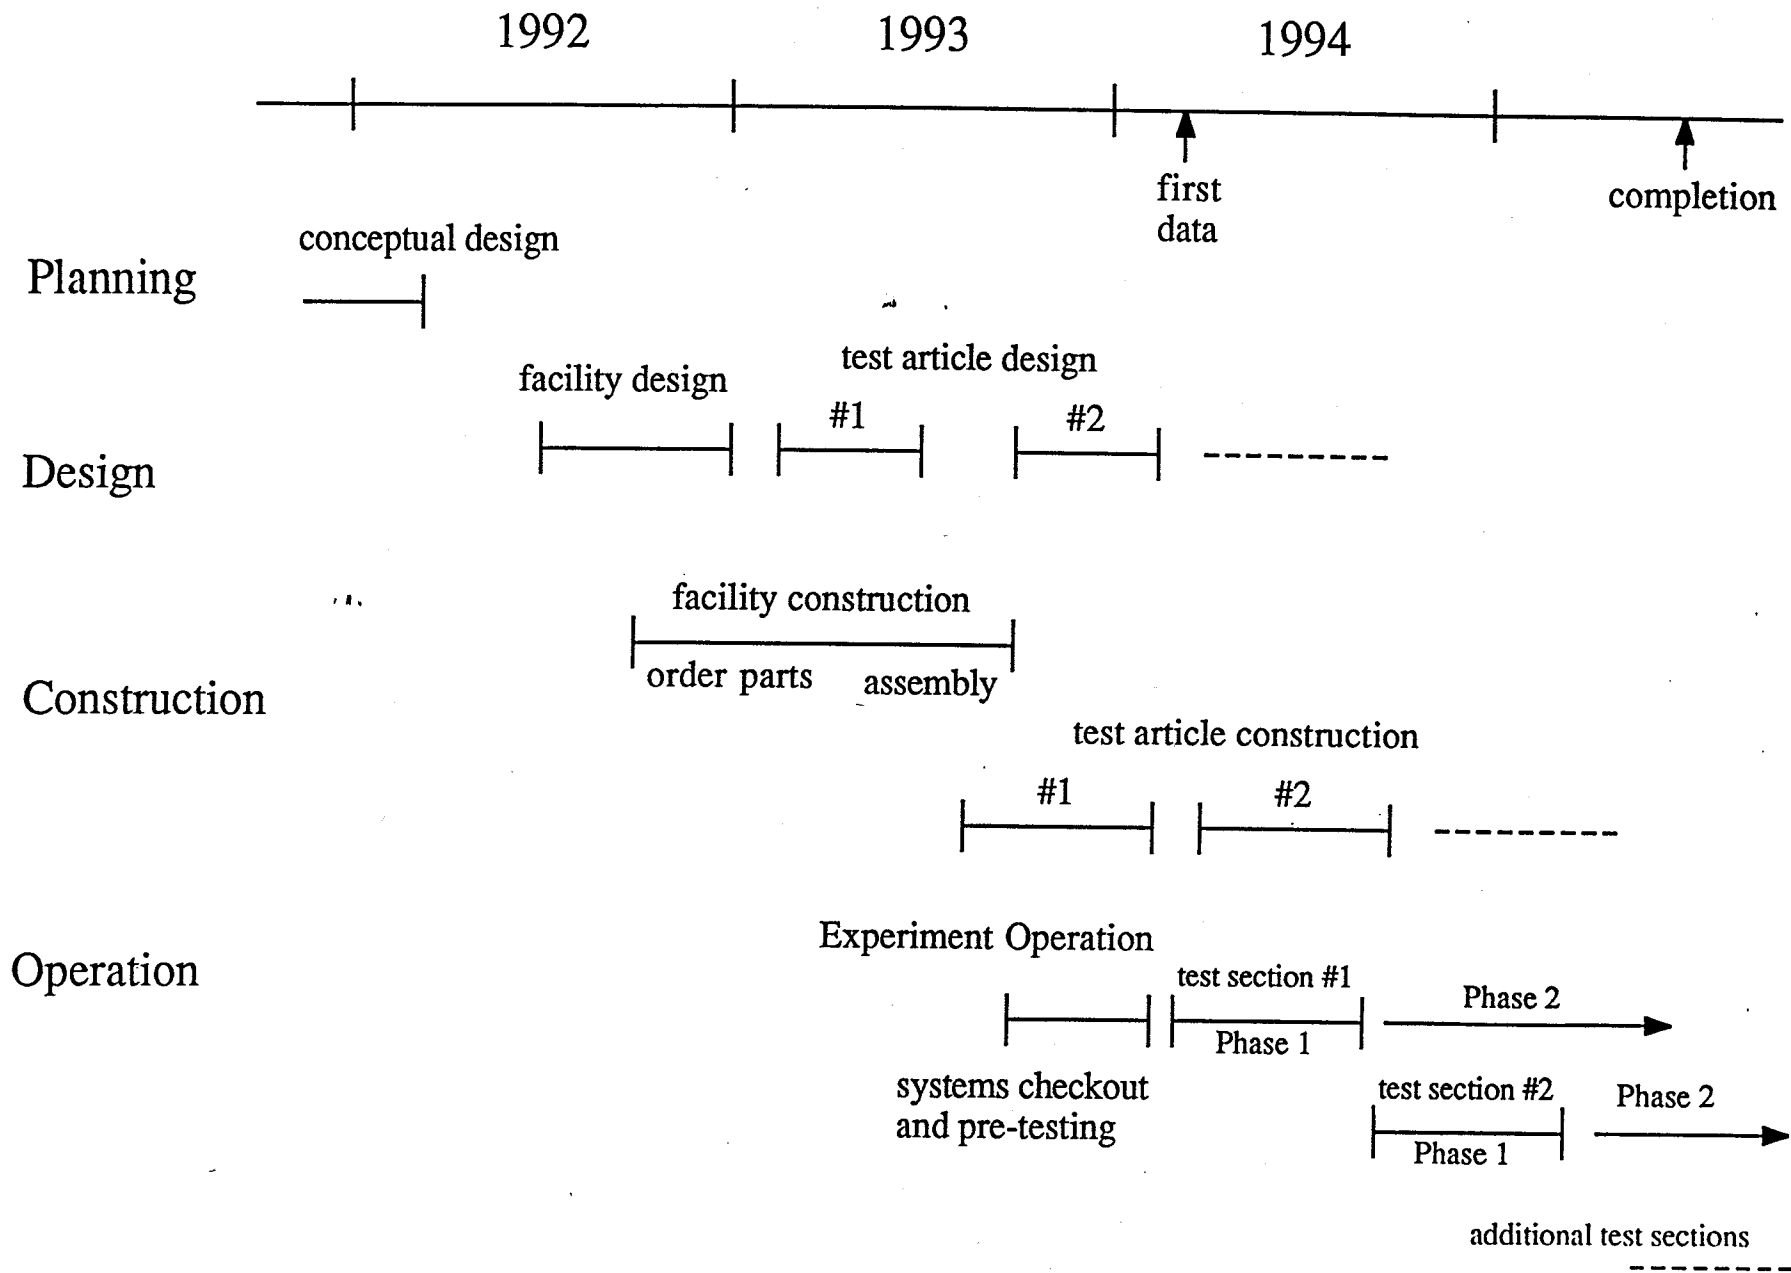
1992
1993
1994

first data

completion

Planning

conceptual design

Design

facility design

test article design

#1

#2

Construction

facility construction

order parts

assembly

test article construction

#1

#2

Operation

Experiment Operation

systems checkout and pre-testing

test section #1

Phase 1

Phase 2

test section #2

Phase 1

Phase 2

additional test sections